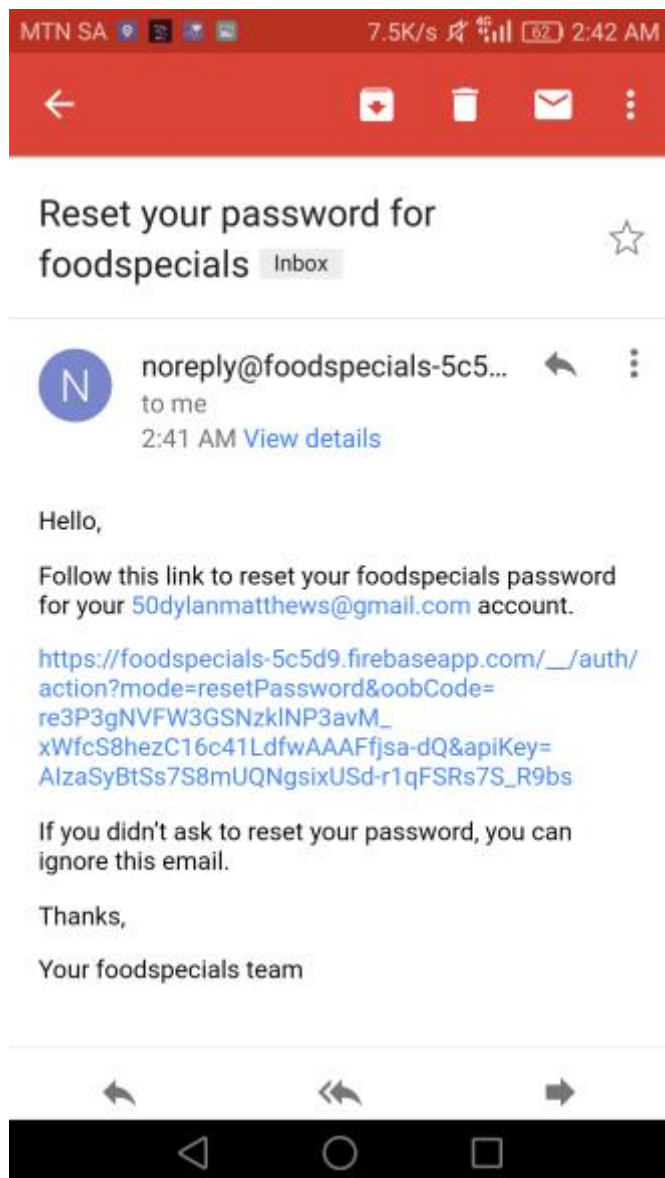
MTN SA 7.5K/s 4G 62 2:42 AM

Reset your password for foodspecials Inbox

N

noreply@foodspecials-5c5...
to me
2:41 AM View details

Hello,

Follow this link to reset your foodspecials password for your 50dylanmatthews@gmail.com account.

https://foodspecials-5c5d9.firebaseapp.com/__/auth/action?mode=resetPassword&oobCode=re3P3gNVFW3GSNzklNP3avM_xWfcS8hezC16c41LdfwAAAFfjsa-dQ&apiKey=AIzaSyBtSs7S8mUQNgsixUSd-r1qFSRs7S_R9bs

If you didn't ask to reset your password, you can ignore this email.

Thanks,

Your foodspecials team